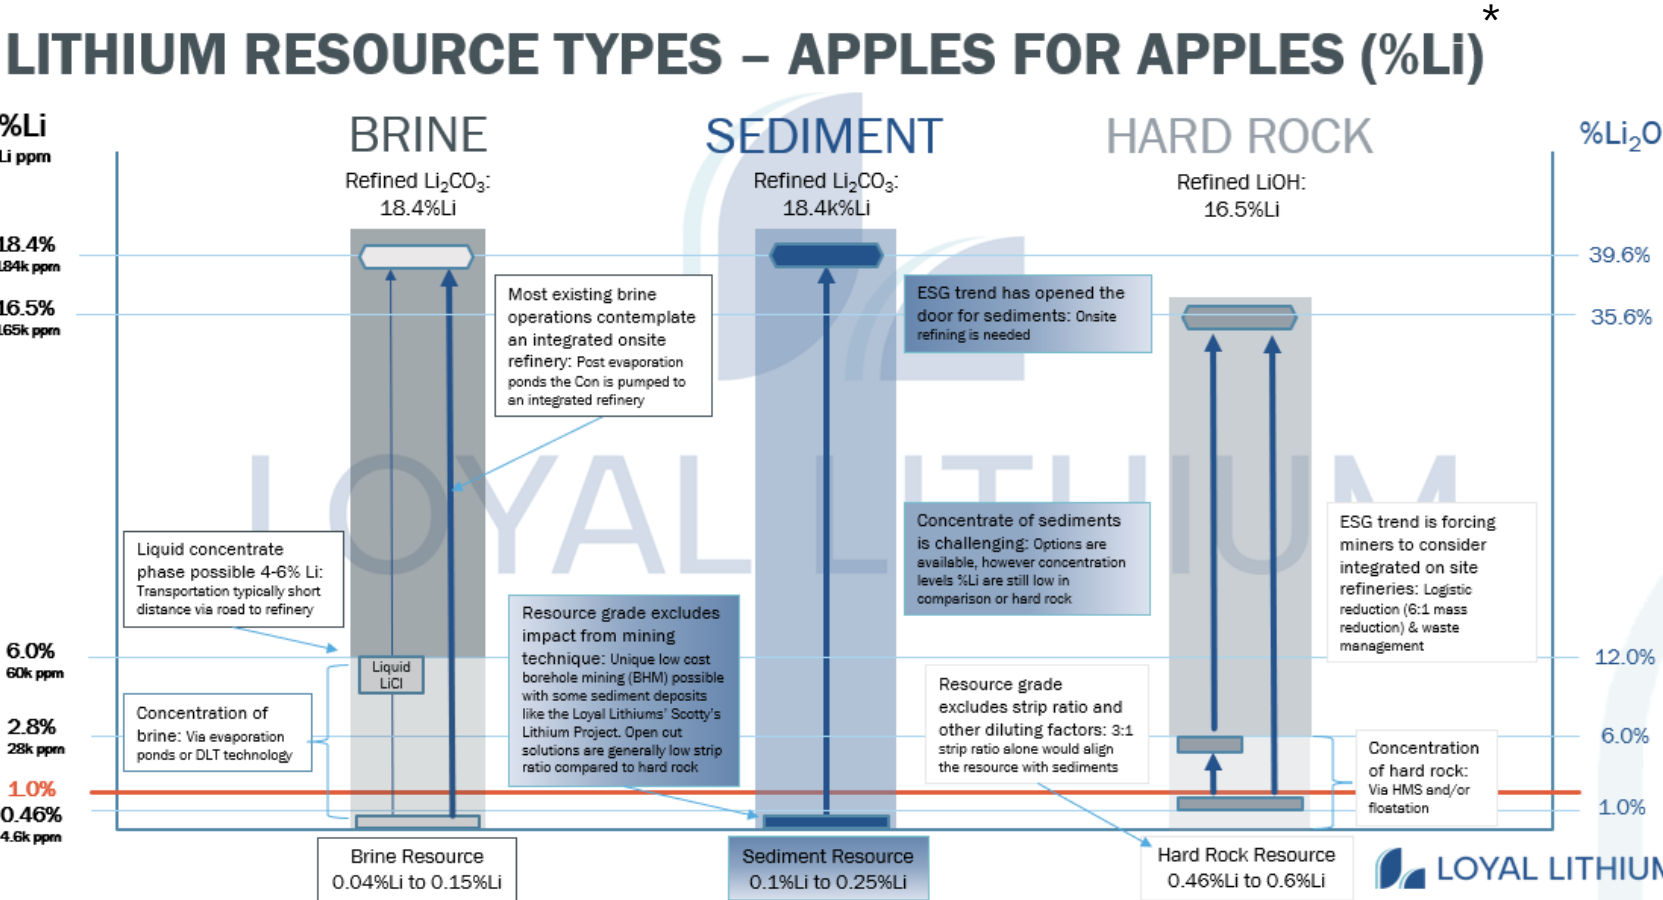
*

LITHIUM RESOURCE TYPES – APPLES FOR APPLES (%Li)

%Li
Li ppm

BRINE
Refined $Li_2CO_3$: 18.4%Li

SEDIMENT
Refined $Li_2CO_3$: 18.4k%Li

HARD ROCK
Refined LiOH: 16.5%Li

%$Li_2O$

18.4%
184k ppm

16.5%
165k ppm

6.0%
60k ppm

2.8%
28k ppm

1.0%

0.46%
4.6k ppm

39.6%

35.6%

12.0%

6.0%

1.0%

Most existing brine operations contemplate an integrated onsite refinery: Post evaporation ponds the Con is pumped to an integrated refinery

ESG trend has opened the door for sediments: Onsite refining is needed

LOYAL LITHIUM

Liquid concentrate phase possible 4-6% Li: Transportation typically short distance via road to refinery

Concentrate of sediments is challenging: Options are available, however concentration levels %Li are still low in comparison or hard rock

ESG trend is forcing miners to consider integrated on site refineries: Logistic reduction (6:1 mass reduction) & waste management

Liquid LiCl

Resource grade excludes impact from mining technique: Unique low cost borehole mining (BHM) possible with some sediment deposits like the Loyal Lithiums' Scotty's Lithium Project. Open cut solutions are generally low strip ratio compared to hard rock

Resource grade excludes strip ratio and other diluting factors: 3:1 strip ratio alone would align the resource with sediments

Concentration of brine: Via evaporation ponds or DLT technology

Concentration of hard rock: Via HMS and/or floatation

Brine Resource
0.04%Li to 0.15%Li

Sediment Resource
0.1%Li to 0.25%Li

Hard Rock Resource
0.46%Li to 0.6%Li

LOYAL LITHIUM